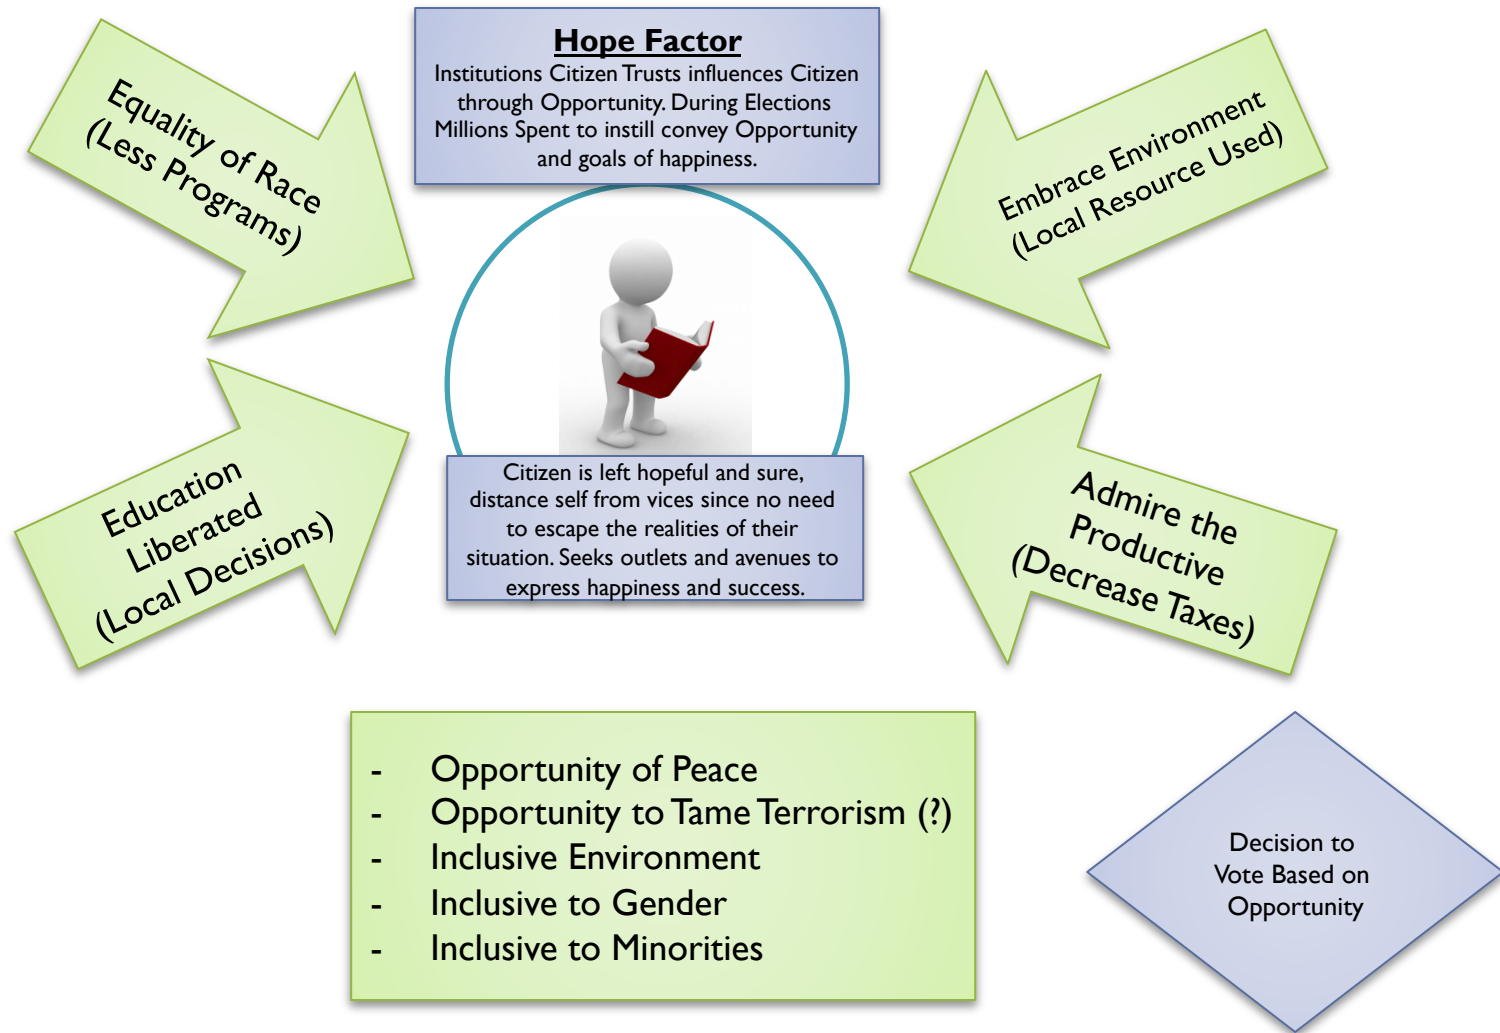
Hope Factor
Institutions Citizen Trusts influences Citizen through Opportunity. During Elections Millions Spent to instill convey Opportunity and goals of happiness.

Equality of Race (Less Programs)

Embrace Environment (Local Resource Used)

Education Liberated (Local Decisions)

Admire the Productive (Decrease Taxes)

Citizen is left hopeful and sure, distance self from vices since no need to escape the realities of their situation. Seeks outlets and avenues to express happiness and success.

- Opportunity of Peace
- Opportunity to Tame Terrorism (?)
- Inclusive Environment
- Inclusive to Gender
- Inclusive to Minorities

Decision to Vote Based on Opportunity